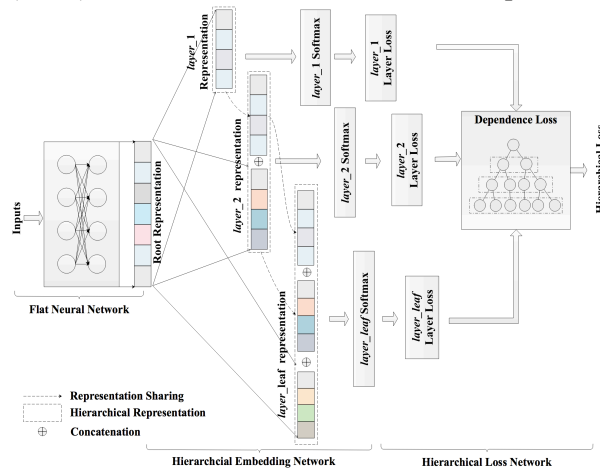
Inputs

Root Representation

Flat Neural Network

layer_1 Representation

layer_2 representation

layer_leaf representation

layer_1 Softmax

layer_2 Softmax

layer_leaf Softmax

layer_1 Layer Loss

layer_2 Layer Loss

layer_leaf Layer Loss

Dependence Loss

Hierarchical L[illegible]

Representation Sharing

Hierarchical Representation

$\oplus$ Concatenation

Hierarchcial Embedding Network

Hierarchical Loss Network